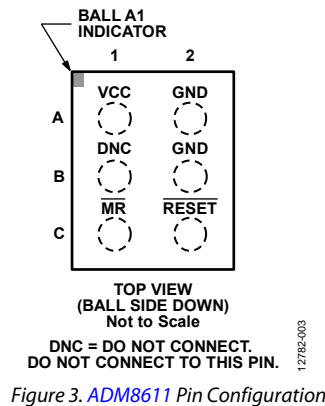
BALL A1 INDICATOR

1 2

A VCC GND

B DNC GND

C $\overline{MR}$ $\overline{RESET}$

TOP VIEW (BALL SIDE DOWN) Not to Scale

DNC = DO NOT CONNECT. DO NOT CONNECT TO THIS PIN.

12782-003

Figure 3. ADM8611 Pin Configuration